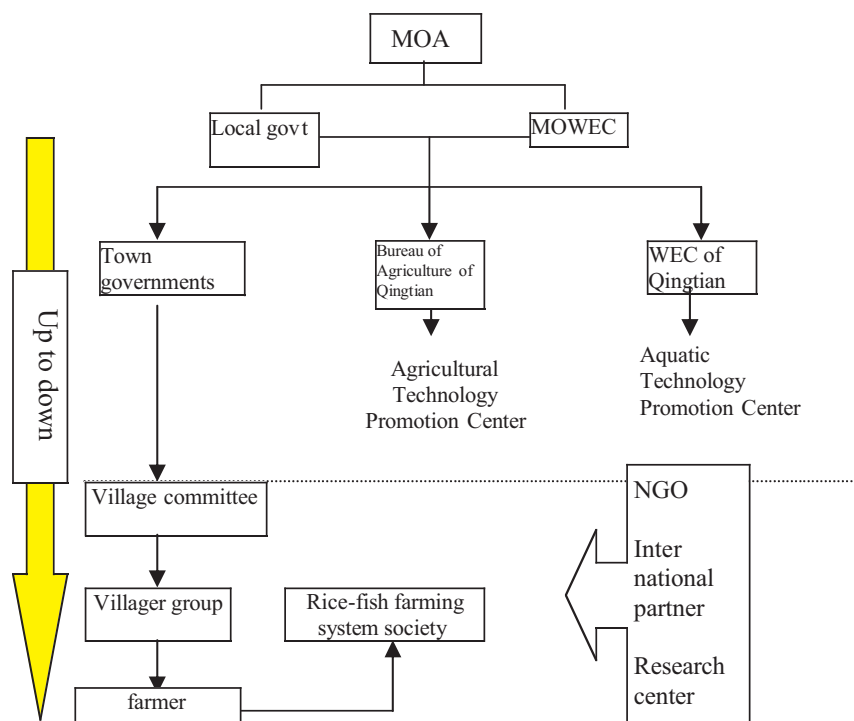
MOA

Local govt

MOWEC

Up to down

Town governments

Bureau of Agriculture of Qingtian

WEC of Qingtian

Agricultural Technology Promotion Center

Aquatic Technology Promotion Center

Village committee

Villager group

Rice-fish farming system society

farmer

NGO

Inter national partner

Research center